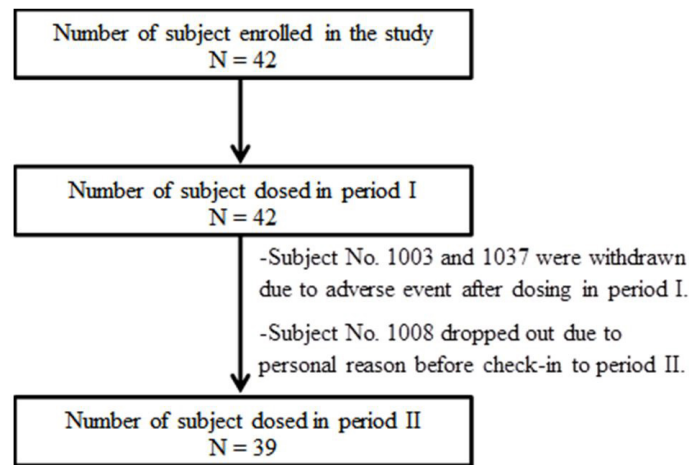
Number of subject enrolled in the study
N = 42

Number of subject dosed in period I
N = 42

-Subject No. 1003 and 1037 were withdrawn due to adverse event after dosing in period I.

-Subject No. 1008 dropped out due to personal reason before check-in to period II.

Number of subject dosed in period II
N = 39